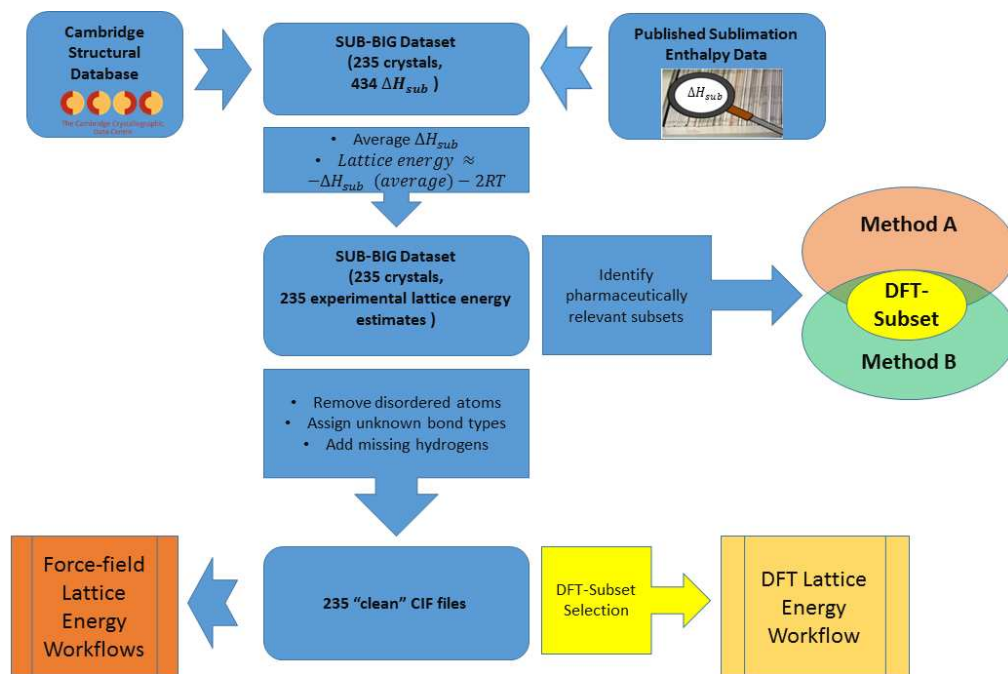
Cambridge Structural Database

The Cambridge Crystallographic Data Centre

SUB-BIG Dataset (235 crystals, 434 $\Delta H_{sub}$ )

Published Sublimation Enthalpy Data

$\Delta H_{sub}$

• Average $\Delta H_{sub}$
• $Lattice\ energy \approx -\Delta H_{sub}\ (average) - 2RT$

SUB-BIG Dataset (235 crystals, 235 experimental lattice energy estimates )

Identify pharmaceutically relevant subsets

Method A

DFT-Subset

Method B

• Remove disordered atoms
• Assign unknown bond types
• Add missing hydrogens

Force-field Lattice Energy Workflows

235 "clean" CIF files

DFT-Subset Selection

DFT Lattice Energy Workflow